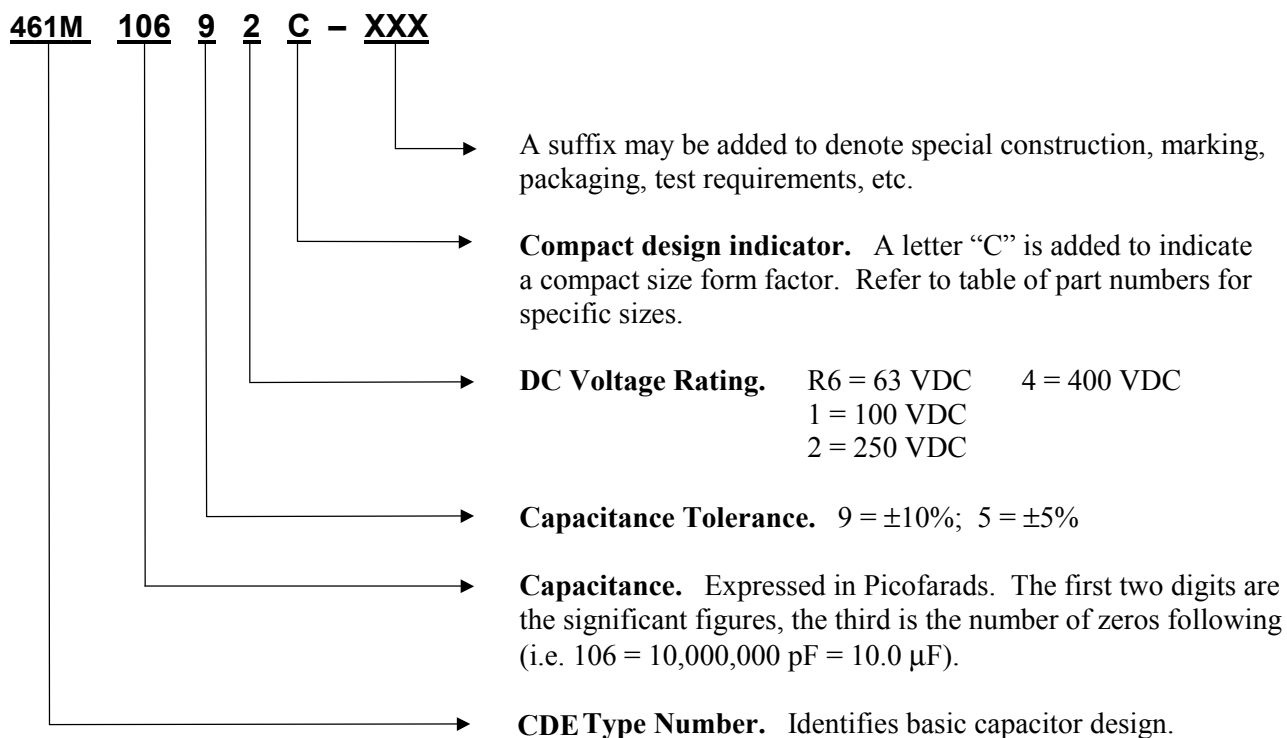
461M 106 9 2 C – XXX

A suffix may be added to denote special construction, marking, packaging, test requirements, etc.

**Compact design indicator.** A letter "C" is added to indicate a compact size form factor. Refer to table of part numbers for specific sizes.

**DC Voltage Rating.** R6 = 63 VDC 4 = 400 VDC
1 = 100 VDC
2 = 250 VDC

**Capacitance Tolerance.** 9 = ±10%; 5 = ±5%

**Capacitance.** Expressed in Picofarads. The first two digits are the significant figures, the third is the number of zeros following (i.e. 106 = 10,000,000 pF = 10.0 μF).

**CDE Type Number.** Identifies basic capacitor design.